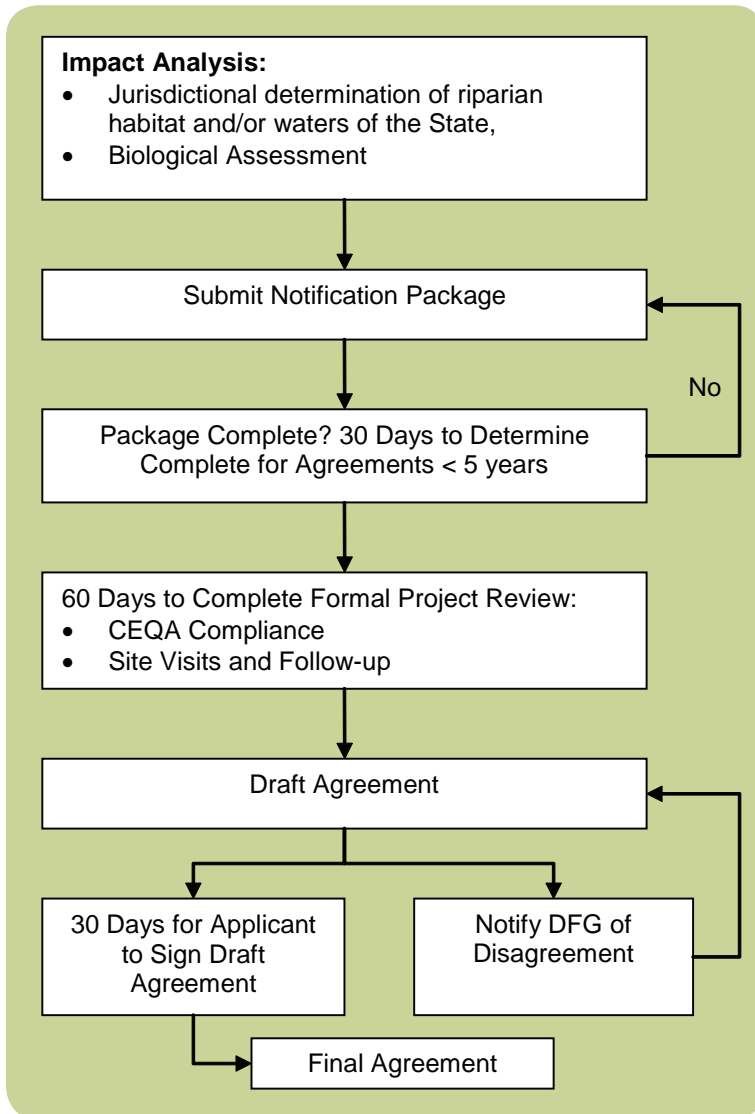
**Impact Analysis:**
- Jurisdictional determination of riparian habitat and/or waters of the State,
- Biological Assessment

Submit Notification Package

No

Package Complete? 30 Days to Determine Complete for Agreements < 5 years

60 Days to Complete Formal Project Review:
- CEQA Compliance
- Site Visits and Follow-up

Draft Agreement

30 Days for Applicant to Sign Draft Agreement

Notify DFG of Disagreement

Final Agreement